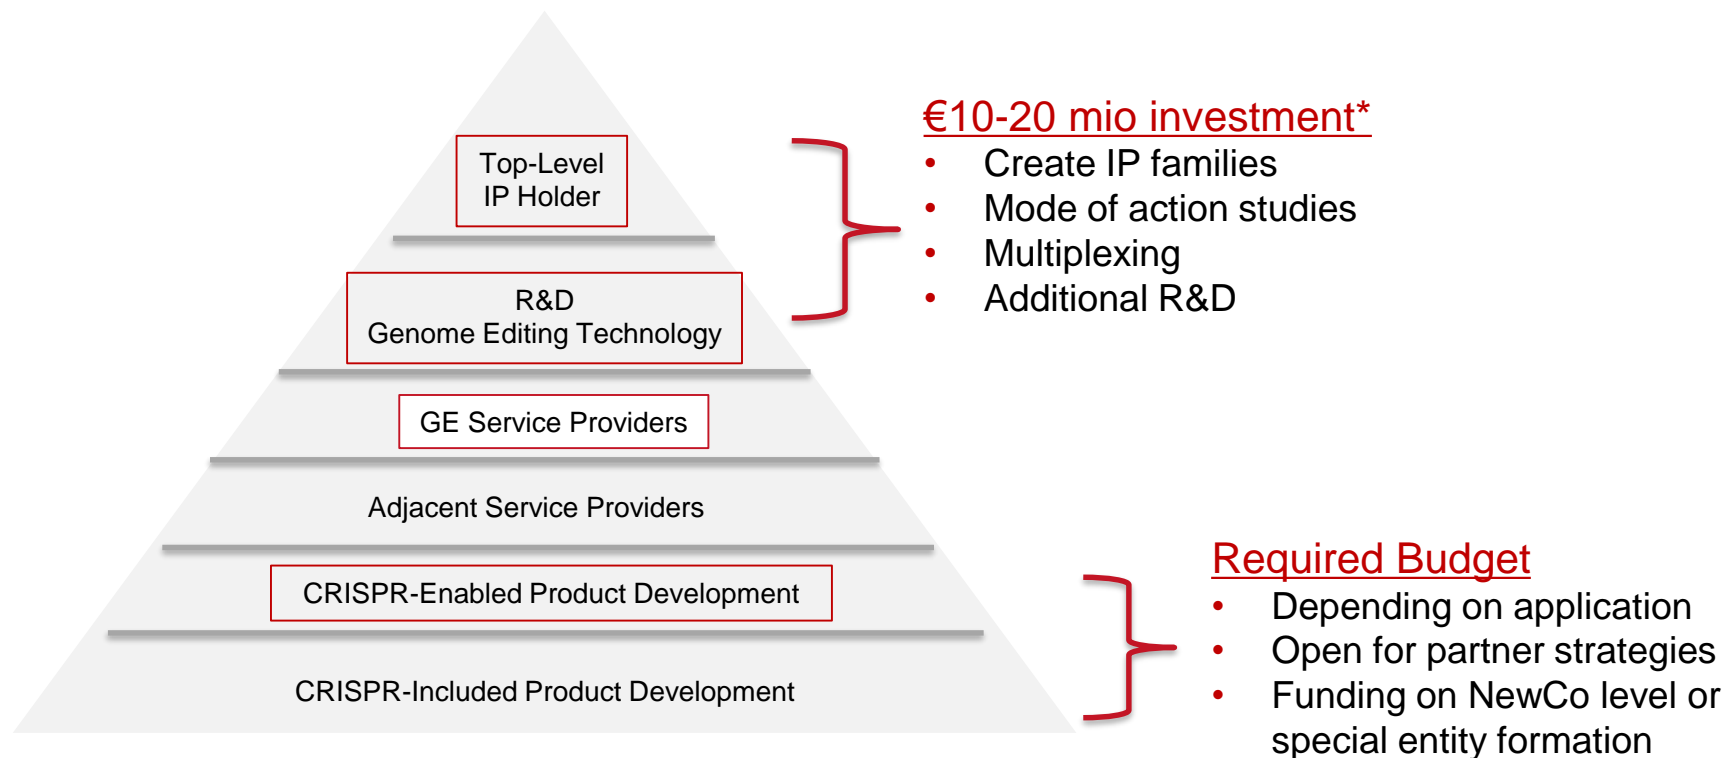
Top-Level
IP Holder

R&D
Genome Editing Technology

GE Service Providers

Adjacent Service Providers

CRISPR-Enabled Product Development

CRISPR-Included Product Development

€10-20 mio investment*

- Create IP families
- Mode of action studies
- Multiplexing
- Additional R&D

Required Budget

- Depending on application
- Open for partner strategies
- Funding on NewCo level or special entity formation